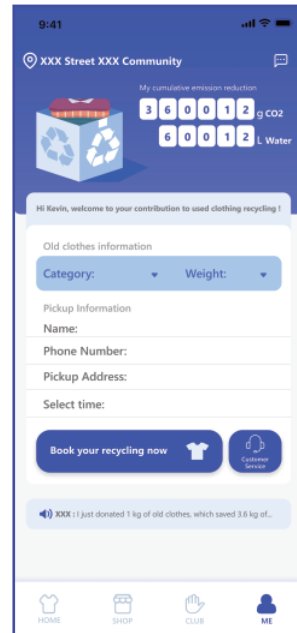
9:41

XXX Street XXX Community

My cumulative emission reduction

3 6 0 0 1 2 g CO2

6 0 0 1 2 L Water

Hi Kevin, welcome to your contribution to used clothing recycling !

Old clothes information

Category:

Weight:

Pickup Information

Name:

Phone Number:

Pickup Address:

Select time:

Book your recycling now

Customer Service

XXX : I just donated 1 kg of old clothes, which saved 3.6 kg of...

HOME

SHOP

CLUB

ME